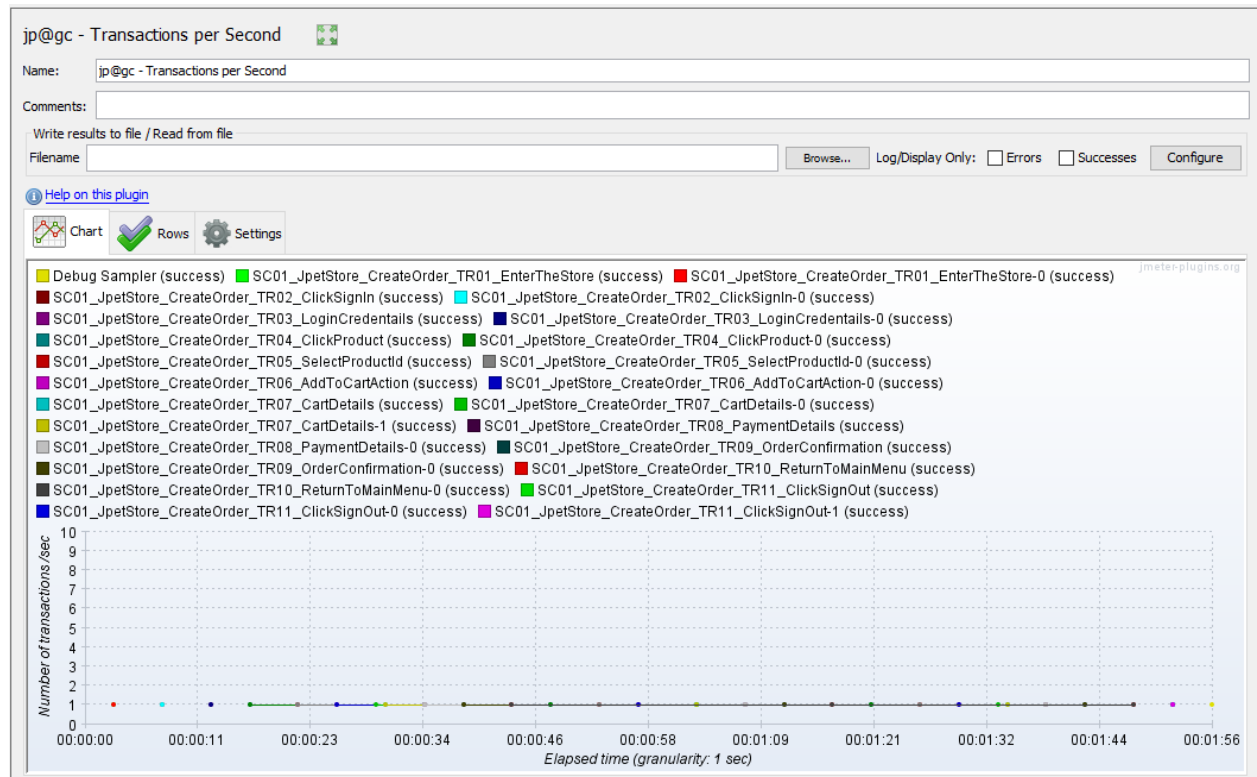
jp@gc - Transactions per Second

Name: jp@gc - Transactions per Second

Comments:

Write results to file / Read from file

Filename Browse... Log/Display Only: Errors Successes Configure

Help on this plugin

Chart Rows Settings

jmeter-plugins.org

Debug Sampler (success) SC01_JpetStore_CreateOrder_TR01_EnterTheStore (success) SC01_JpetStore_CreateOrder_TR01_EnterTheStore-0 (success) SC01_JpetStore_CreateOrder_TR02_ClickSignIn (success) SC01_JpetStore_CreateOrder_TR02_ClickSignIn-0 (success) SC01_JpetStore_CreateOrder_TR03_LoginCredentails (success) SC01_JpetStore_CreateOrder_TR03_LoginCredentails-0 (success) SC01_JpetStore_CreateOrder_TR04_ClickProduct (success) SC01_JpetStore_CreateOrder_TR04_ClickProduct-0 (success) SC01_JpetStore_CreateOrder_TR05_SelectProductId (success) SC01_JpetStore_CreateOrder_TR05_SelectProductId-0 (success) SC01_JpetStore_CreateOrder_TR06_AddToCartAction (success) SC01_JpetStore_CreateOrder_TR06_AddToCartAction-0 (success) SC01_JpetStore_CreateOrder_TR07_CartDetails (success) SC01_JpetStore_CreateOrder_TR07_CartDetails-0 (success) SC01_JpetStore_CreateOrder_TR07_CartDetails-1 (success) SC01_JpetStore_CreateOrder_TR08_PaymentDetails (success) SC01_JpetStore_CreateOrder_TR08_PaymentDetails-0 (success) SC01_JpetStore_CreateOrder_TR09_OrderConfirmation (success) SC01_JpetStore_CreateOrder_TR09_OrderConfirmation-0 (success) SC01_JpetStore_CreateOrder_TR10_ReturnToMainMenu (success) SC01_JpetStore_CreateOrder_TR10_ReturnToMainMenu-0 (success) SC01_JpetStore_CreateOrder_TR11_ClickSignOut (success) SC01_JpetStore_CreateOrder_TR11_ClickSignOut-0 (success) SC01_JpetStore_CreateOrder_TR11_ClickSignOut-1 (success)

Number of transactions /sec

10 9 8 7 6 5 4 3 2 1 0

00:00:00 00:00:11 00:00:23 00:00:34 00:00:46 00:00:58 00:01:09 00:01:21 00:01:32 00:01:44 00:01:56

Elapsed time (granularity: 1 sec)